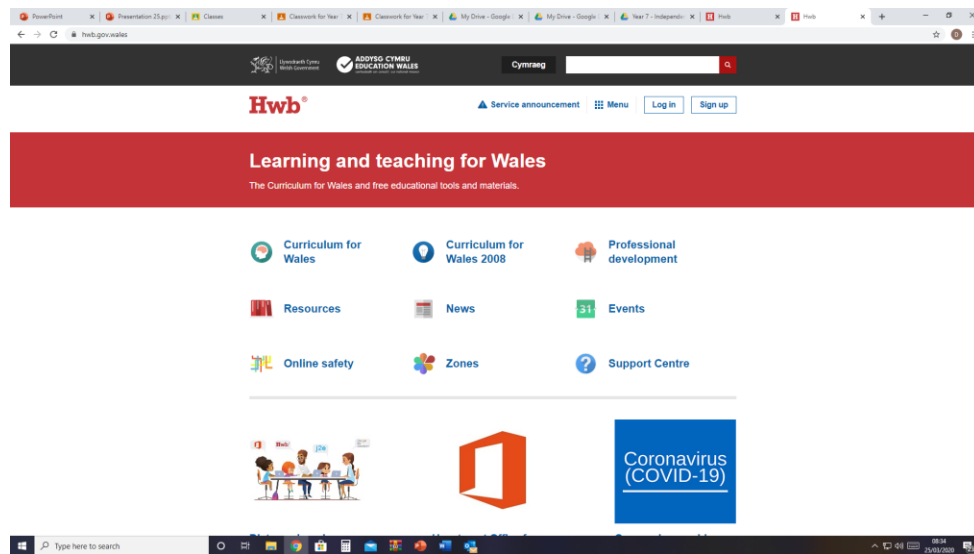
PowerPoint | Presentation 25.ppt | Classes | Classwork for Year | Classwork for Year | My Drive - Google | My Drive - Google | Year 7 - Independe | Hwb | Hwb

hwb.gov.wales

Llywodraeth Cymru Welsh Government

ADDYSG CYMRU EDUCATION WALES

Cymraeg

Hwb®

Service announcement | Menu | Log in | Sign up

Learning and teaching for Wales

The Curriculum for Wales and free educational tools and materials.

Curriculum for Wales

Curriculum for Wales 2008

Professional development

Resources

News

31 Events

Online safety

Zones

Support Centre

Hwb

j2e

Coronavirus (COVID-19)

Type here to search

08:34 25/03/2020